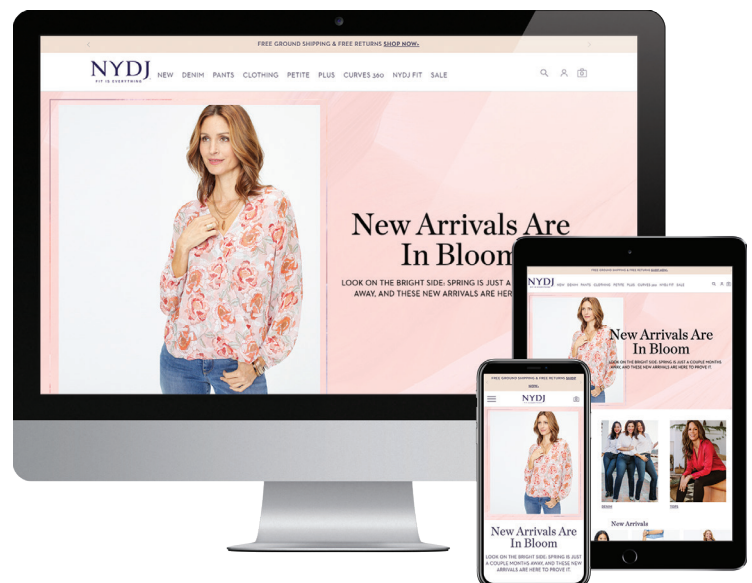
FREE GROUND SHIPPING & FREE RETURNS SHOP NOW›

NYDJ
FIT IS EVERYTHING

NEW DENIM PANTS CLOTHING PETITE PLUS CURVES 360 NYDJ FIT SALE

New Arrivals Are In Bloom

LOOK ON THE BRIGHT SIDE: SPRING IS JUST A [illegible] AWAY, AND THESE NEW ARRIVALS ARE HER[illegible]

FREE GROUND SHIPPING & FREE RETURNS SHOP NOW

NYDJ

NEW DENIM PANTS CLOTHING PETITE PLUS CURVES 360 NYDJ FIT SALE

New Arrivals Are In Bloom

LOOK ON THE BRIGHT SIDE: SPRING IS JUST A COUPLE MONTHS AWAY, AND THESE NEW ARRIVALS ARE HERE TO PROVE IT.

New Arrivals

FREE GROUND SHIPPING & FREE RETURNS SHOP

NYDJ

New Arrivals Are In Bloom

LOOK ON THE BRIGHT SIDE: SPRING IS JUST A COUPLE MONTHS AWAY, AND THESE NEW ARRIVALS ARE HERE TO PROVE IT.